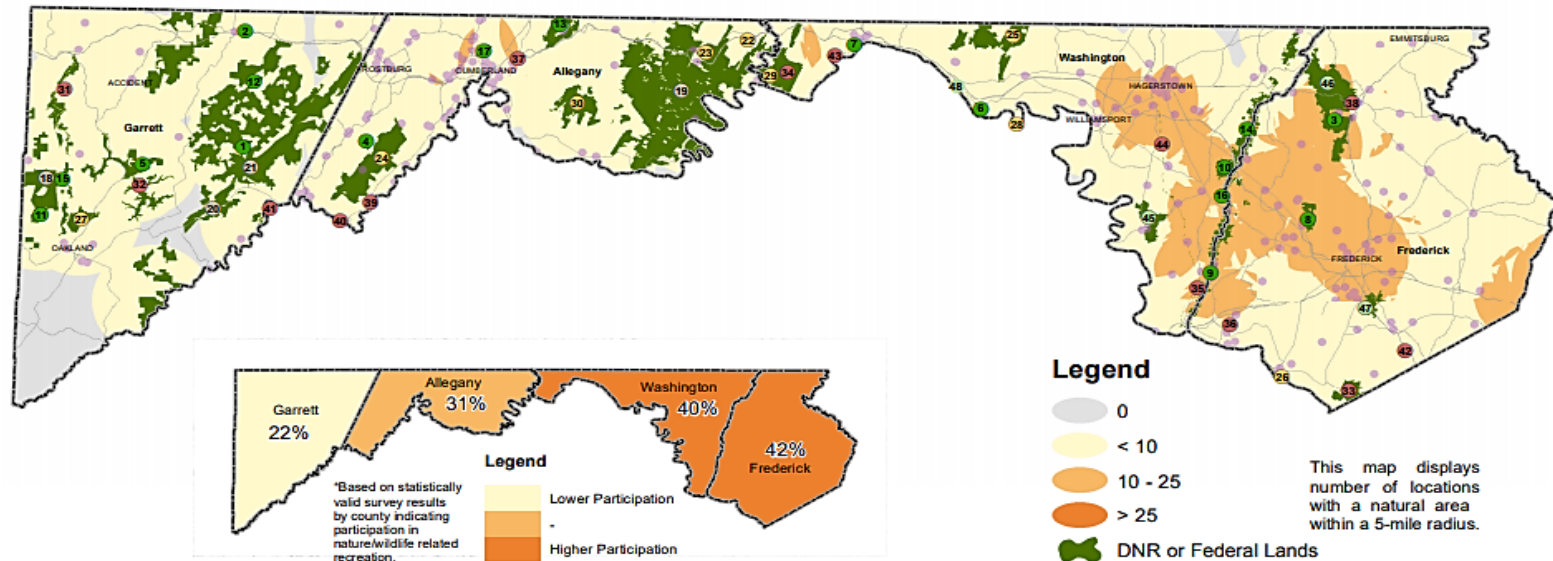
2
ACCIDENT
12
31
Garrett
1
5
21
18 15
32
11
27
20
41
OAKLAND
FROSTBURG
CUMBERLAND
17
37
4
24
40
39
13
Allegany
23
22
19
30
29
34
43
7
25
Washington
48
6
28
HAGERSTOWN
WILLIAMSPORT
44
14
10
16
45
9
35
36
EMMITSBURG
46
38
3
8
FREDERICK
Frederick
47
42
26
33

Garrett
22%
Allegany
31%
Washington
40%
42%
Frederick

*Based on statistically valid survey results by county indicating participation in nature/wildlife related recreation.

Legend
Lower Participation
-
Higher Participation

Legend
0
< 10
10 - 25
> 25
DNR or Federal Lands

This map displays number of locations with a natural area within a 5-mile radius.